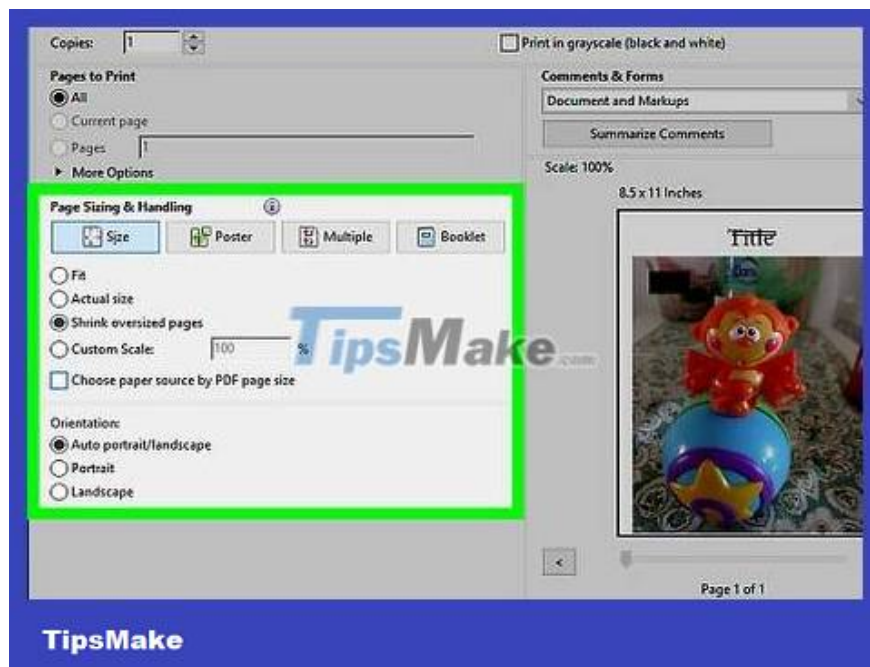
Copies: 1

Print in grayscale (black and white)

Pages to Print
All
Current page
Pages 1
More Options

Comments & Forms
Document and Markups
Summarize Comments

Scale: 100%
8.5 x 11 Inches

Title

Page Sizing & Handling
Size
Poster
Multiple
Booklet

Fit
Actual size
Shrink oversized pages
Custom Scale: 100 %
Choose paper source by PDF page size

Orientation:
Auto portrait/landscape
Portrait
Landscape

TipsMake.com

<

Page 1 of 1

TipsMake